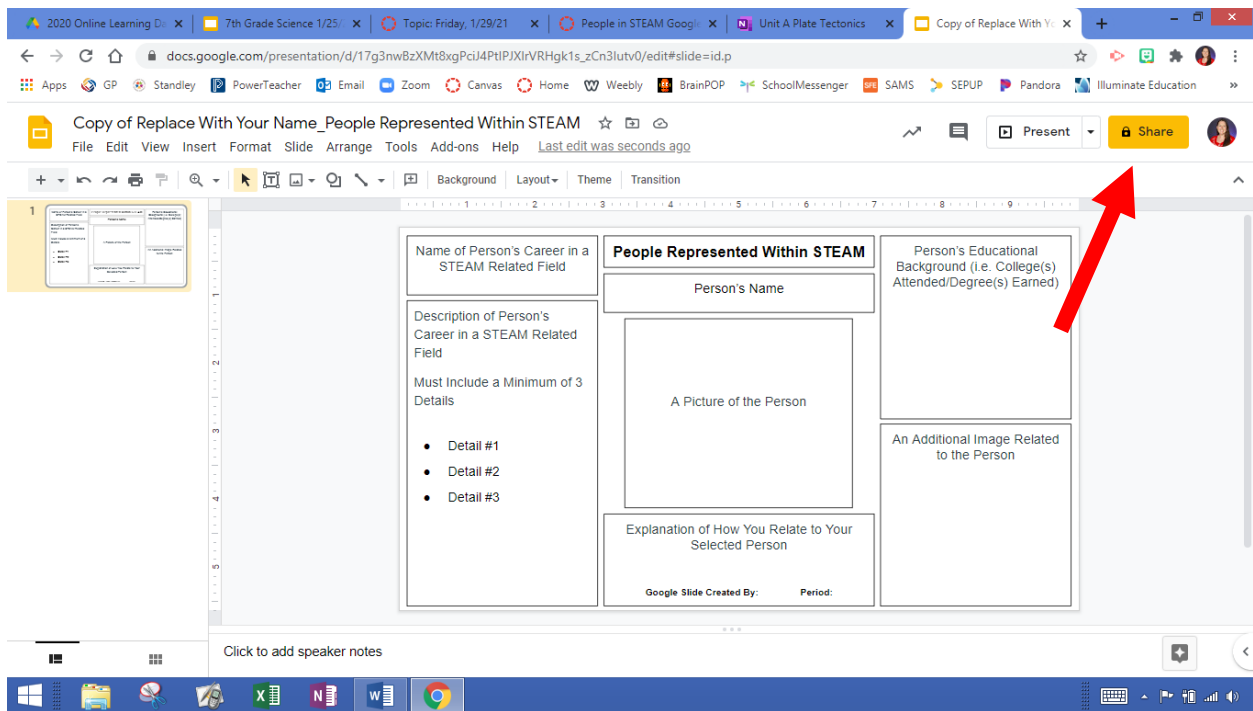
2020 Online Learning Da ×
7th Grade Science 1/25/ ×
Topic: Friday, 1/29/21 ×
People in STEAM Googl ×
Unit A Plate Tectonics ×
Copy of Replace With Yo ×
+

docs.google.com/presentation/d/17g3nwBzXMt8xgPciJ4PtIPJXlrVRHgk1s_zCn3lutv0/edit#slide=id.p

Apps GP Standley PowerTeacher Email Zoom Canvas Home Weebly BrainPOP SchoolMessenger SAMS SEPUP Pandora Illuminate Education »

Copy of Replace With Your Name_People Represented Within STEAM
File Edit View Insert Format Slide Arrange Tools Add-ons Help Last edit was seconds ago

Present Share

Background Layout Theme Transition

1

Name of Person's Career in a STEAM Related Field

People Represented Within STEAM

Person's Educational Background (i.e. College(s) Attended/Degree(s) Earned)

Person's Name

Description of Person's Career in a STEAM Related Field

Must Include a Minimum of 3 Details

- Detail #1
- Detail #2
- Detail #3

A Picture of the Person

An Additional Image Related to the Person

Explanation of How You Relate to Your Selected Person

Google Slide Created By: Period:

Click to add speaker notes